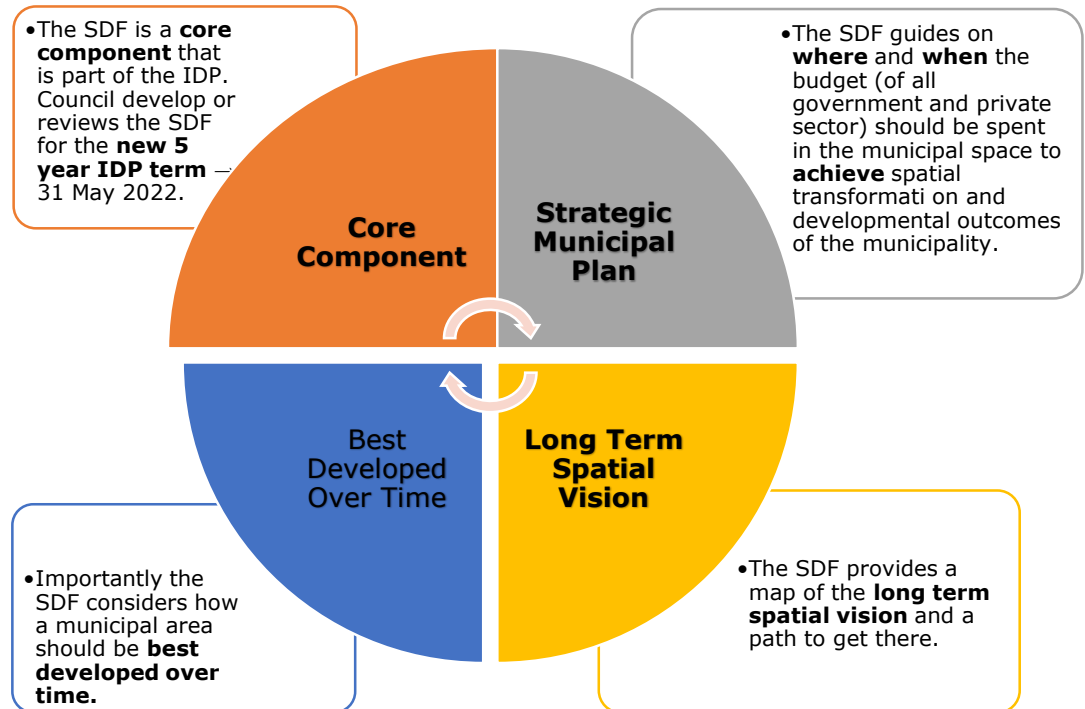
•The SDF is a **core component** that is part of the IDP. Council develop or reviews the SDF for the **new 5 year IDP term** → 31 May 2022.

•The SDF guides on **where** and **when** the budget (of all government and private sector) should be spent in the municipal space to **achieve** spatial transformati on and developmental outcomes of the municipality.

Core Component

Strategic Municipal Plan

Best Developed Over Time

Long Term Spatial Vision

•Importantly the SDF considers how a municipal area should be **best developed over time.**

•The SDF provides a map of the **long term spatial vision** and a path to get there.